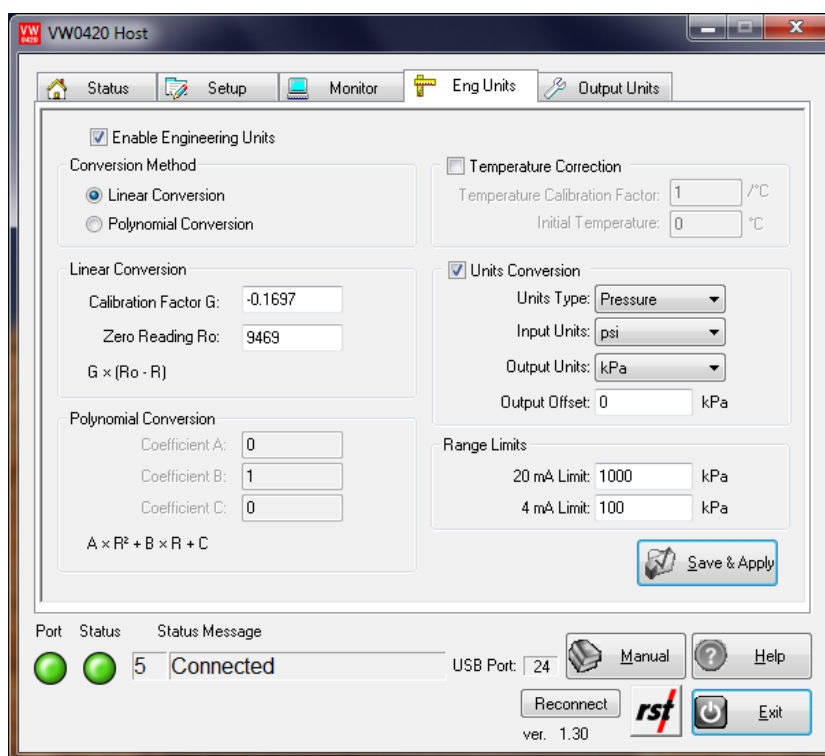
VW0420 Host

Status
Setup
Monitor
Eng Units
Output Units

Enable Engineering Units

Conversion Method
Linear Conversion
Polynomial Conversion

Temperature Correction
Temperature Calibration Factor: 1 /°C
Initial Temperature: 0 °C

Linear Conversion
Calibration Factor G: -0.1697
Zero Reading Ro: 9469
G × (Ro - R)

Units Conversion
Units Type: Pressure
Input Units: psi
Output Units: kPa
Output Offset: 0 kPa

Polynomial Conversion
Coefficient A: 0
Coefficient B: 1
Coefficient C: 0
A × R² + B × R + C

Range Limits
20 mA Limit: 1000 kPa
4 mA Limit: 100 kPa

Save & Apply

Port Status Status Message
5 Connected
USB Port: 24
Manual
Help
Reconnect
rst
Exit
ver. 1.30